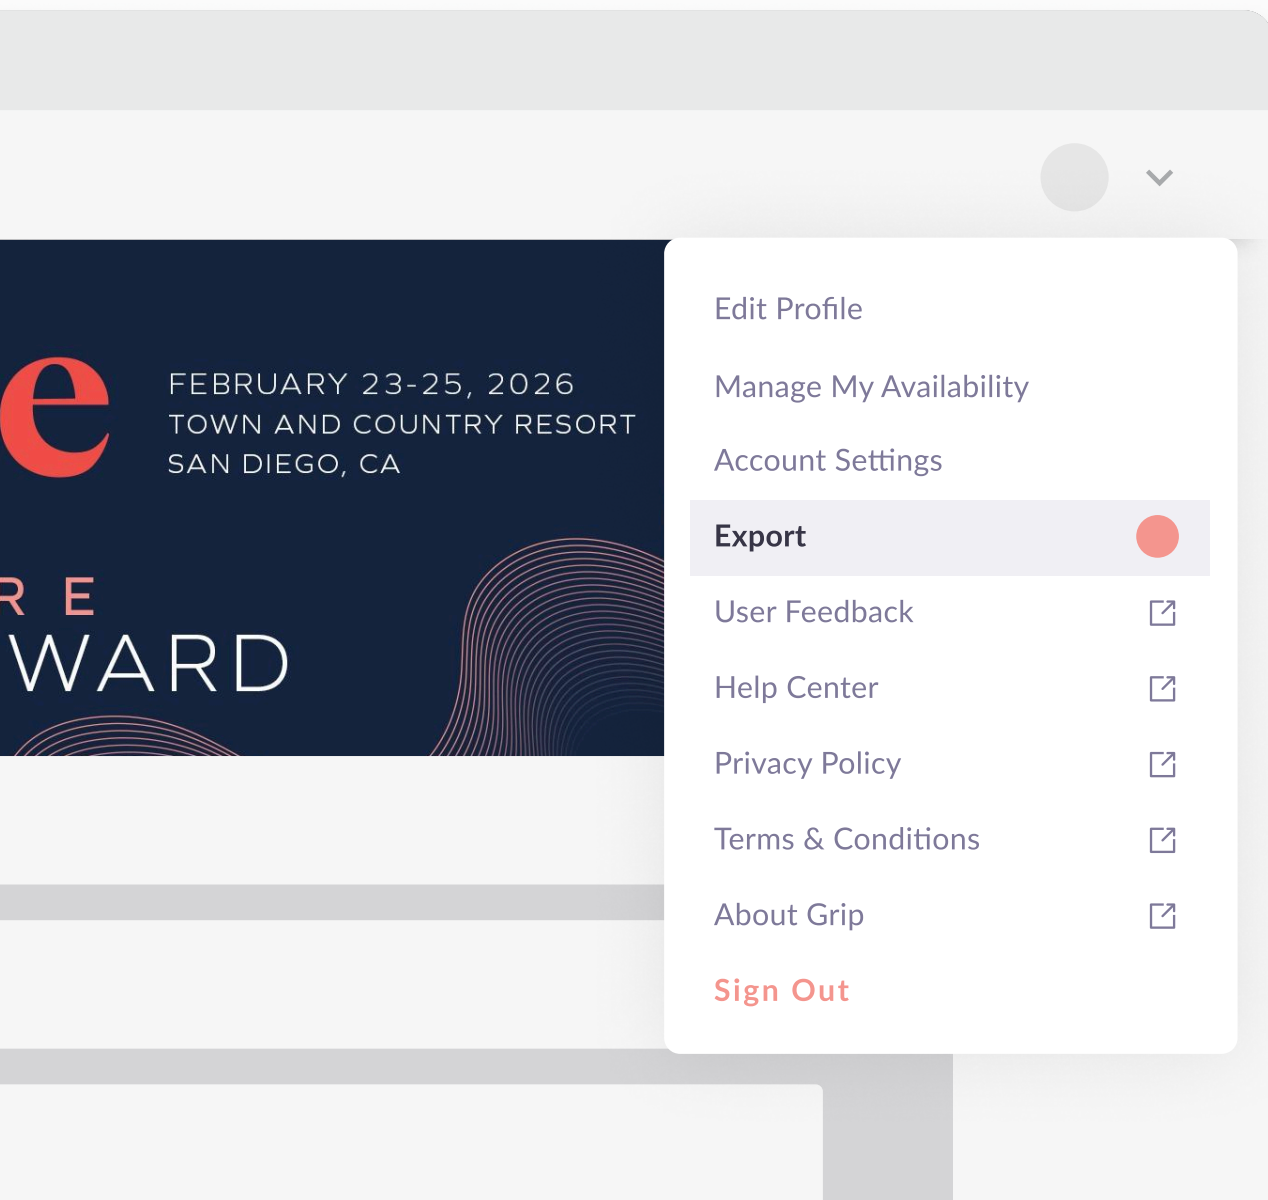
e

FEBRUARY 23-25, 2026
TOWN AND COUNTRY RESORT
SAN DIEGO, CA

R E
WARD

Edit Profile
Manage My Availability
Account Settings
Export
User Feedback
Help Center
Privacy Policy
Terms & Conditions
About Grip
Sign Out